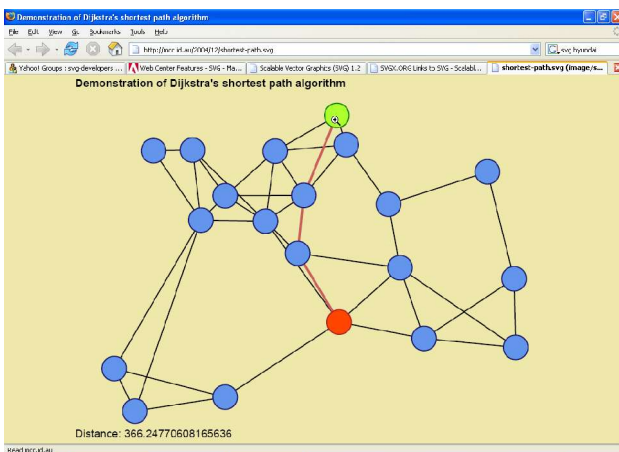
Demonstration of Dijkstra's shortest path algorithm
File Edit View Go Bookmarks Tools Help
http://mcc.id.au/2004/12/shortest-path.svg
svg hyundai
Yahoo! Groups : svg-developers ... | Web Center Features - SVG - Ma... | Scalable Vector Graphics (SVG) 1.2 | SVGX.ORG Links to SVG - Scalabl... | shortest-path.svg (image/s...

Demonstration of Dijkstra's shortest path algorithm

Distance: 366.24770608165636

Read mcc.id.au